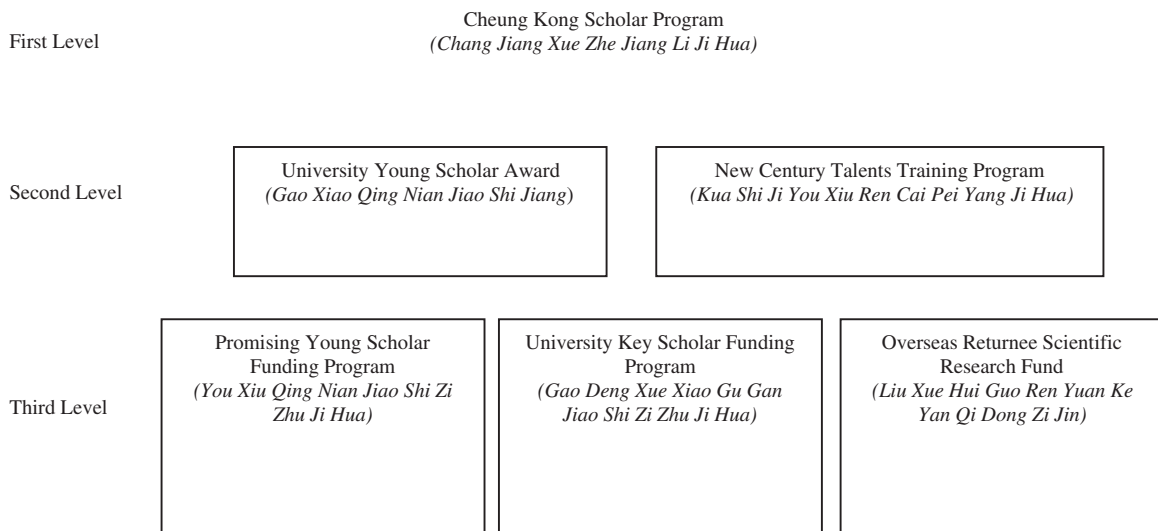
First Level

Cheung Kong Scholar Program
(Chang Jiang Xue Zhe Jiang Li Ji Hua)

Second Level

University Young Scholar Award
(Gao Xiao Qing Nian Jiao Shi Jiang)

New Century Talents Training Program
(Kua Shi Ji You Xiu Ren Cai Pei Yang Ji Hua)

Third Level

Promising Young Scholar Funding Program
(You Xiu Qing Nian Jiao Shi Zi Zhu Ji Hua)

University Key Scholar Funding Program
(Gao Deng Xue Xiao Gu Gan Jiao Shi Zi Zhu Ji Hua)

Overseas Returnee Scientific Research Fund
(Liu Xue Hui Guo Ren Yuan Ke Yan Qi Dong Zi Jin)